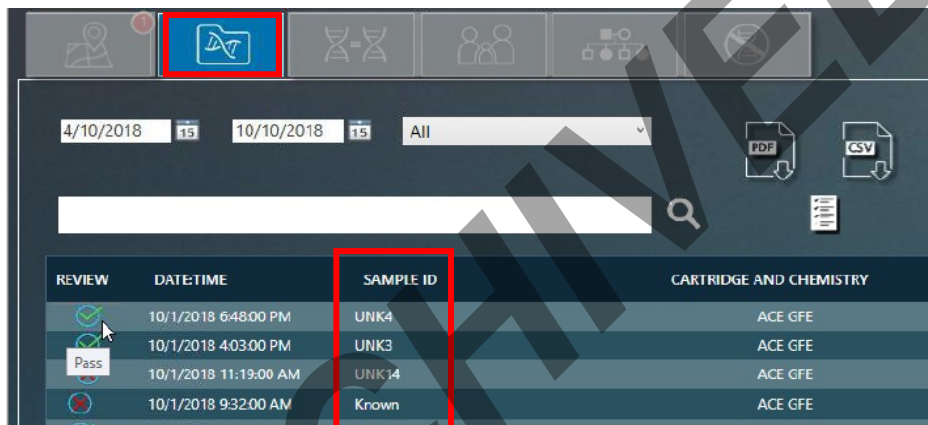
4/10/2018 15 10/10/2018 15 All

PDF CSV

| REVIEW | DATE:TIME | SAMPLE ID | CARTRIDGE AND CHEMISTRY |
|---|---|---|---|
| | 10/1/2018 6:48:00 PM | UNK4 | ACE GFE |
| | 10/1/2018 4:03:00 PM | UNK3 | ACE GFE |
| Pass | 10/1/2018 11:19:00 AM | UNK14 | ACE GFE |
| | 10/1/2018 9:32:00 AM | Known | ACE GFE |

ARCHIVED